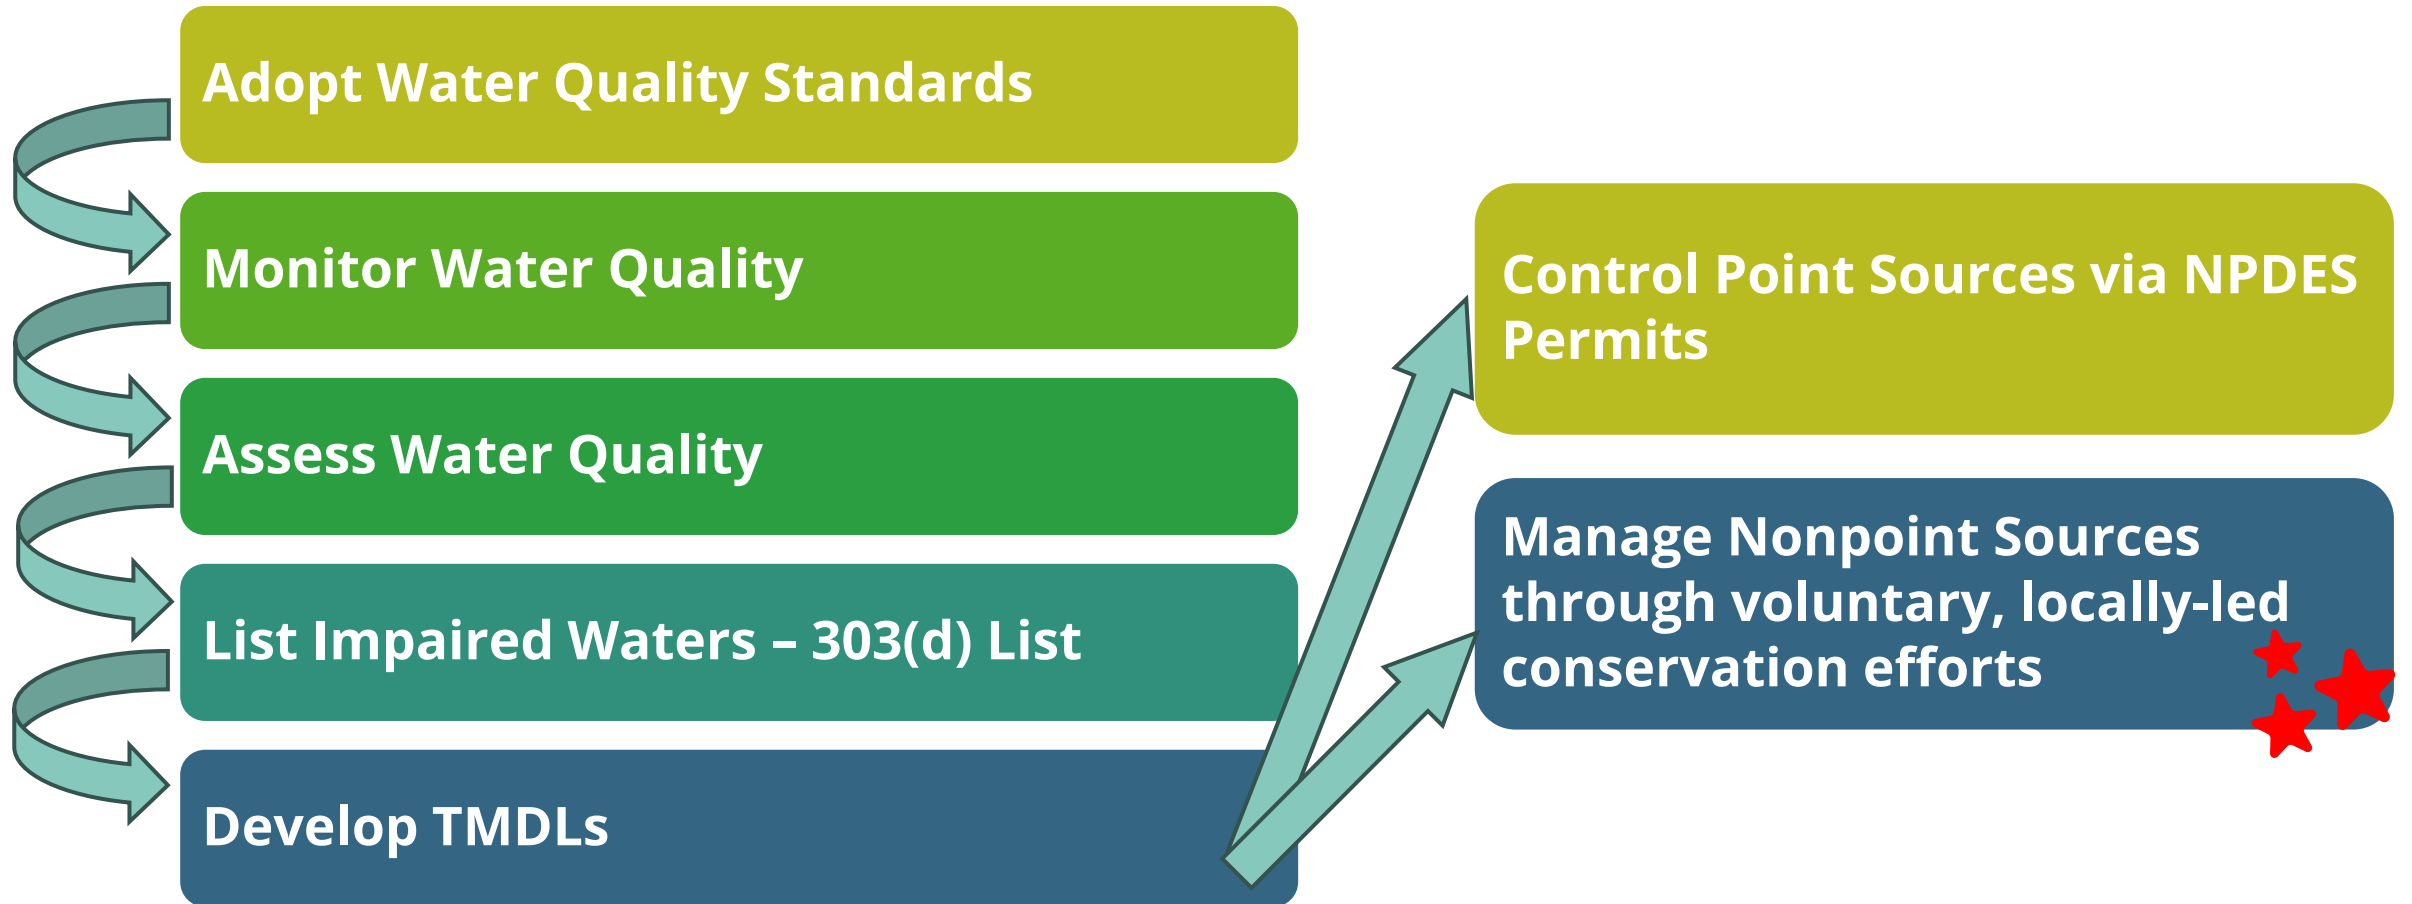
Adopt Water Quality Standards

Monitor Water Quality

Assess Water Quality

List Impaired Waters – 303(d) List

Develop TMDLs

Control Point Sources via NPDES Permits

Manage Nonpoint Sources through voluntary, locally-led conservation efforts